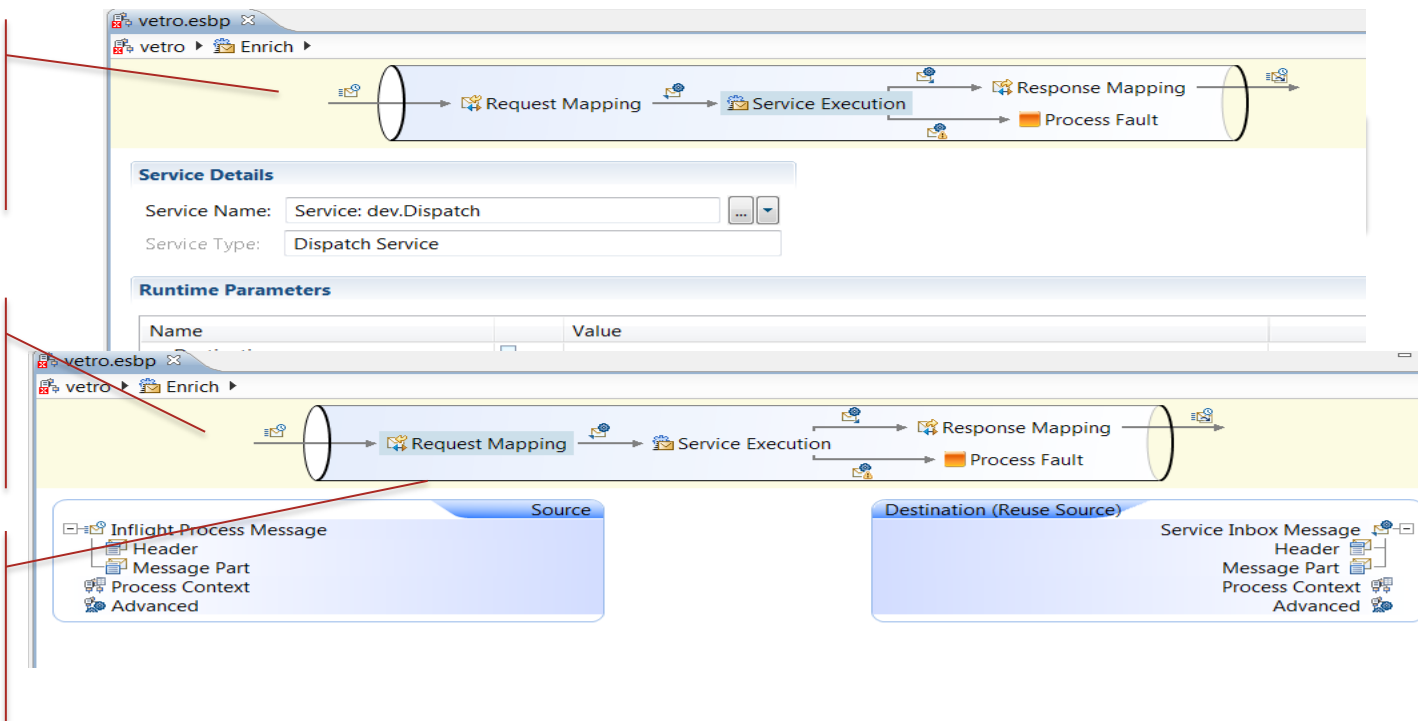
vetro.esbp ⊠

vetro ▸ Enrich ▸

Request Mapping

Service Execution

Response Mapping

Process Fault

Service Details

Service Name: Service: dev.Dispatch

Service Type: Dispatch Service

Runtime Parameters

| Name | | Value | |
|---|---|---|---|

vetro.esbp ⊠

vetro ▸ Enrich ▸

Request Mapping

Service Execution

Response Mapping

Process Fault

Source

Inflight Process Message
Header
Message Part
Process Context
Advanced

Destination (Reuse Source)

Service Inbox Message
Header
Message Part
Process Context
Advanced